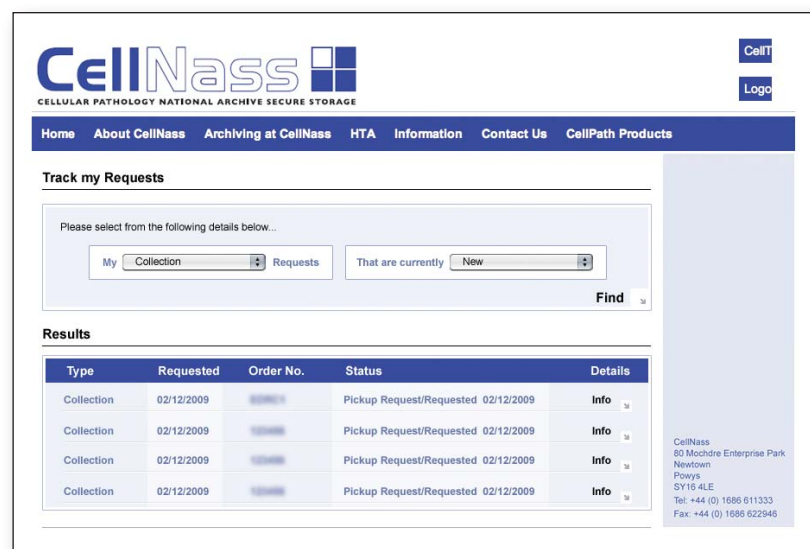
CellNass
CELLULAR PATHOLOGY NATIONAL ARCHIVE SECURE STORAGE

CellT
Logo

Home | About CellNass | Archiving at CellNass | HTA | Information | Contact Us | CellPath Products

Track my Requests

Please select from the following details below...

My Collection Requests

That are currently New

Find

Results

| Type | Requested | Order No. | Status | Details |
|---|---|---|---|---|
| Collection | 02/12/2009 | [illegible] | Pickup Request/Requested 02/12/2009 | Info |
| Collection | 02/12/2009 | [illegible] | Pickup Request/Requested 02/12/2009 | Info |
| Collection | 02/12/2009 | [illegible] | Pickup Request/Requested 02/12/2009 | Info |
| Collection | 02/12/2009 | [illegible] | Pickup Request/Requested 02/12/2009 | Info |

CellNass
80 Mochdre Enterprise Park
Newtown
Powys
SY16 4LE
Tel: +44 (0) 1686 611333
Fax: +44 (0) 1686 622946